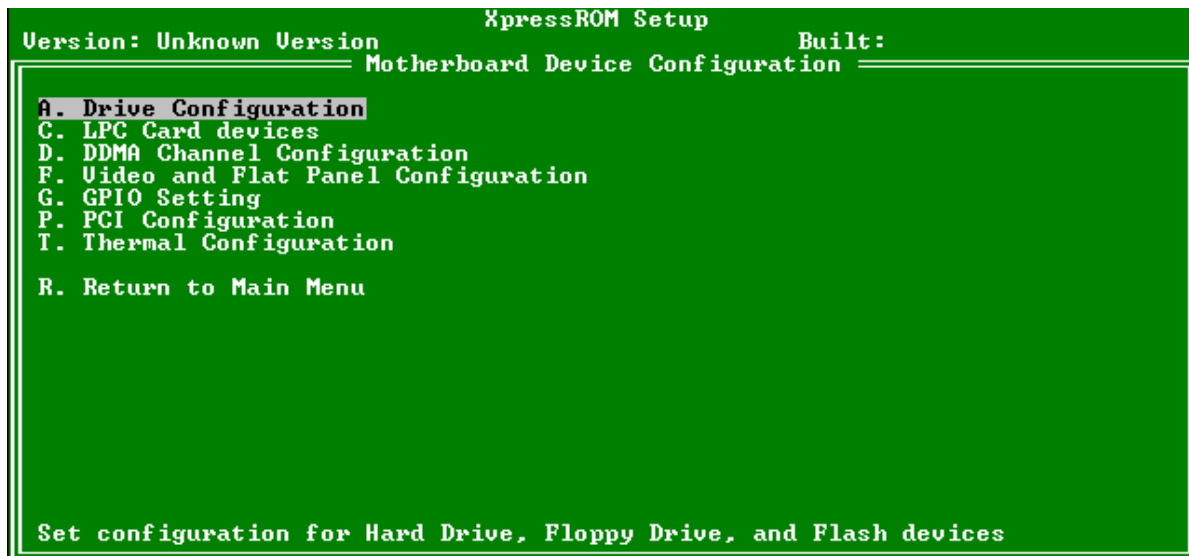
XpressROM Setup
Version: Unknown Version Built:
Motherboard Device Configuration

A. Drive Configuration
C. LPC Card devices
D. DDMA Channel Configuration
F. Video and Flat Panel Configuration
G. GPIO Setting
P. PCI Configuration
T. Thermal Configuration

R. Return to Main Menu

Set configuration for Hard Drive, Floppy Drive, and Flash devices